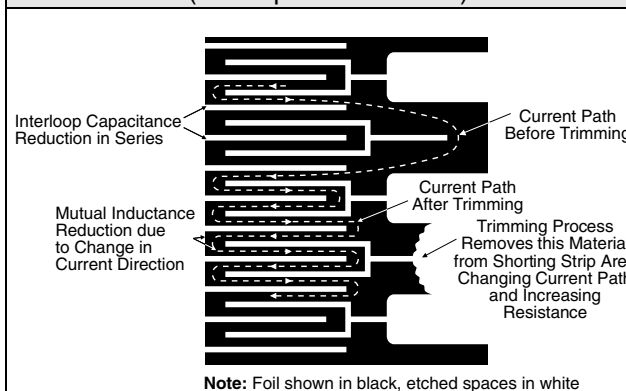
Interloop Capacitance Reduction in Series

Current Path Before Trimming

Current Path After Trimming

Mutual Inductance Reduction due to Change in Current Direction

Trimming Process Removes this Materia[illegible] from Shorting Strip Are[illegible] Changing Current Path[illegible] and Increasing Resistance

**Note:** Foil shown in black, etched spaces in white